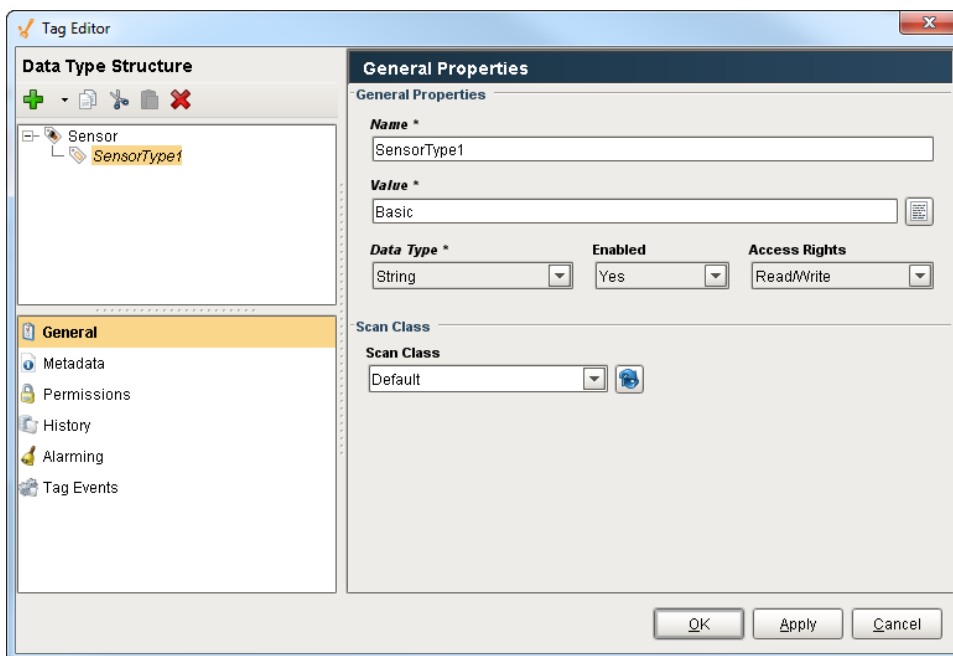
Tag Editor

Data Type Structure

Sensor
SensorType1

General
Metadata
Permissions
History
Alarming
Tag Events

General Properties

General Properties

Name *
SensorType1

Value *
Basic

Data Type *
String

Enabled
Yes

Access Rights
Read/Write

Scan Class

Scan Class
Default

OK
Apply
Cancel